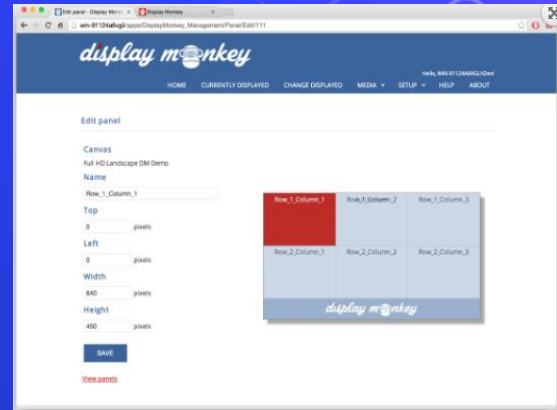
Edit panel - Display Monk ×
Display Monkey ×
win-91124abgii/apps/DisplayMonkey_Management/Panel/Edit/111

display monkey

Hello, WIN-91124ABGII\LADmi

HOME CURRENTLY DISPLAYED CHANGE DISPLAYED MEDIA ▾ SETUP ▾ HELP ABOUT

Edit panel

Canvas
Full HD Landscape DM Demo

Name
Row_1_Column_1

Top
0 pixels

Left
0 pixels

Width
640 pixels

Height
450 pixels

SAVE

View panels

| Row_1_Column_1 | Row_1_Column_2 | Row_1_Column_3 |
|---|---|---|
| Row_2_Column_1 | Row_2_Column_2 | Row_2_Column_3 |

display monkey